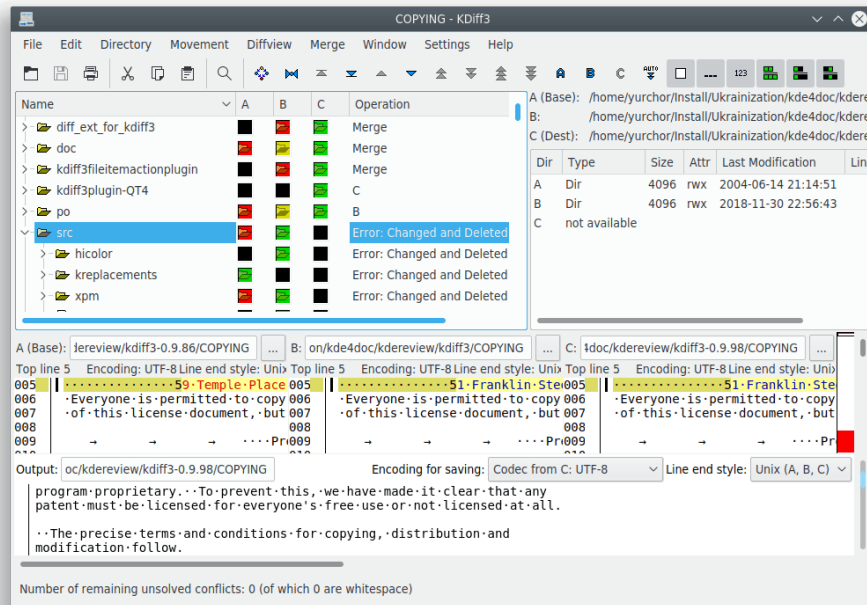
COPYING - KDiff3

File Edit Directory Movement Diffview Merge Window Settings Help

A B C AUTO 123

| Name | A | B | C | Operation |
|---|---|---|---|---|
| diff_ext_for_kdiff3 | | | | Merge |
| doc | | | | Merge |
| kdiff3fileitemactionplugin | | | | Merge |
| kdiff3plugin-QT4 | | | | C |
| po | | | | B |
| src | | | | Error: Changed and Deleted |
| hicolor | | | | Error: Changed and Deleted |
| kreplacements | | | | Error: Changed and Deleted |
| xpm | | | | Error: Changed and Deleted |

A (Base): /home/yurchor/Install/Ukrainization/kde4doc/kdere
B: /home/yurchor/Install/Ukrainization/kde4doc/kdere
C (Dest): /home/yurchor/Install/Ukrainization/kde4doc/kdere

| Dir | Type | Size | Attr | Last Modification | Lin |
|---|---|---|---|---|---|
| A | Dir | 4096 | rwx | 2004-06-14 21:14:51 | |
| B | Dir | 4096 | rwx | 2018-11-30 22:56:43 | |
| C | not available | | | | |

A (Base): dereview/kdiff3-0.9.86/COPYING ... B: on/kde4doc/kdereview/kdiff3/COPYING ... C: 4doc/kdereview/kdiff3-0.9.98/COPYING ...

Top line 5 Encoding: UTF-8 Line end style: Unix Top line 5 Encoding: UTF-8 Line end style: Unix Top line 5 Encoding: UTF-8 Line end style: Unix

005 ·············59·Temple·Place
006 ·Everyone·is·permitted·to·copy
007 ·of·this·license·document,·but
008
009 → → → ····Pr

005 ················51·Franklin·Ste
006 ·Everyone·is·permitted·to·copy
007 ·of·this·license·document,·but
008
009 → → → ····Pr

005 ················51·Franklin·Ste
006 ·Everyone·is·permitted·to·copy
007 ·of·this·license·document,·but
008
009 → → → ····Pr

Output: oc/kdereview/kdiff3-0.9.98/COPYING Encoding for saving: Codec from C: UTF-8 Line end style: Unix (A, B, C)

program·proprietary.··To·prevent·this,·we·have·made·it·clear·that·any
patent·must·be·licensed·for·everyone's·free·use·or·not·licensed·at·all.

··The·precise·terms·and·conditions·for·copying,·distribution·and
modification·follow.

Number of remaining unsolved conflicts: 0 (of which 0 are whitespace)